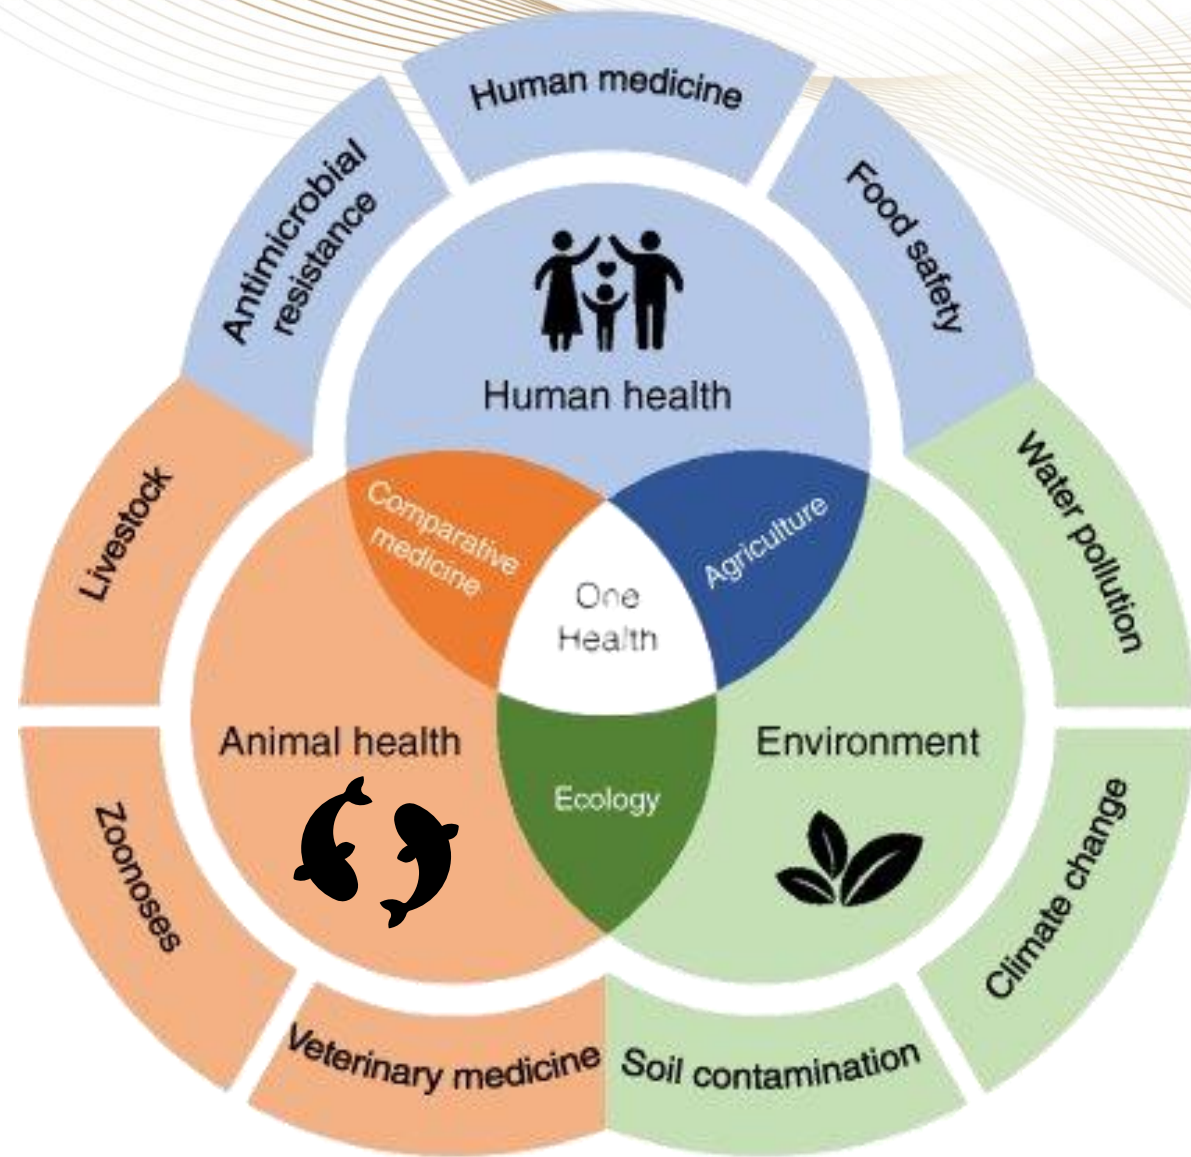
Human medicine

Antimicrobial resistance

Food safety

Human health

Livestock

Comparative medicine

Agriculture

Water pollution

One Health

Animal health

Ecology

Environment

Zoonoses

Climate change

Veterinary medicine

Soil contamination